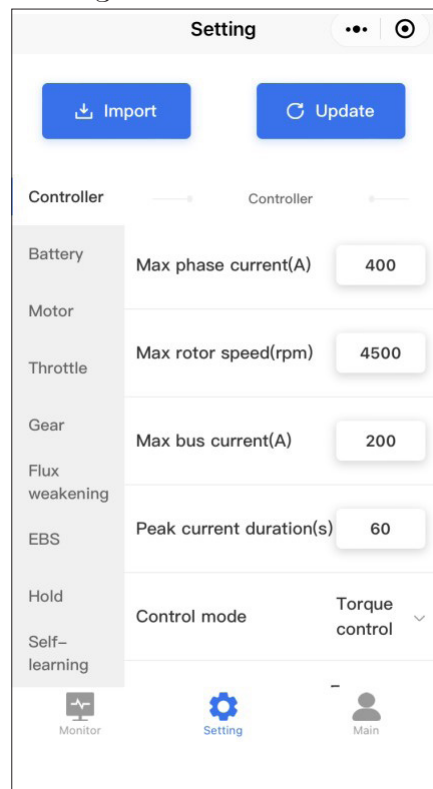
Setting

Import

Update

Controller

Controller

Battery

Max phase current(A) 400

Motor

Max rotor speed(rpm) 4500

Throttle

Gear

Max bus current(A) 200

Flux weakening

EBS

Peak current duration(s) 60

Hold

Control mode

Torque control

Self–learning

Monitor

Setting

Main